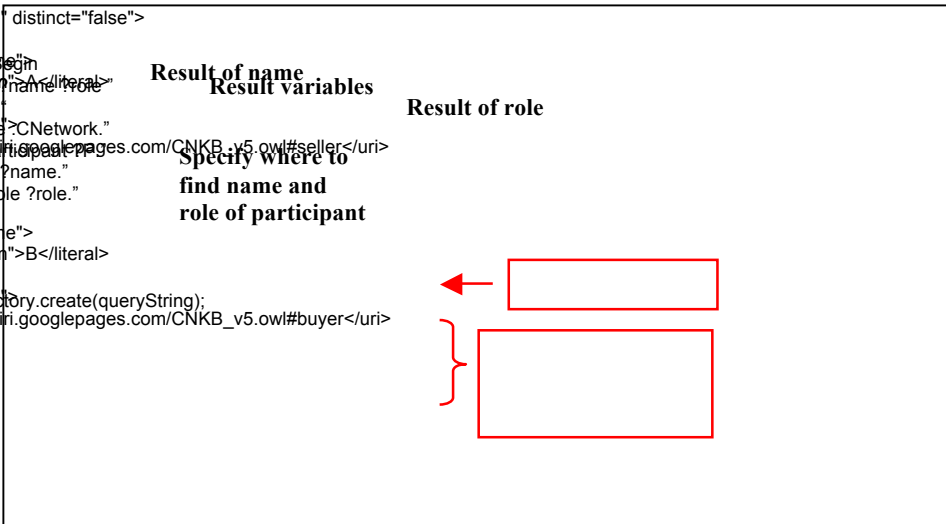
" distinct="false">

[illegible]">
?name" ?role"
"
">CNetwork."
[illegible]ri.googlepages.com/CNKB_v5.owl#seller</uri>
?name."
ple ?role."

e">
n">B</literal>

tory.create(queryString);
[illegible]ri.googlepages.com/CNKB_v5.owl#buyer</uri>

Result of name

Result variables

Result of role

Specify where to find name and role of participant